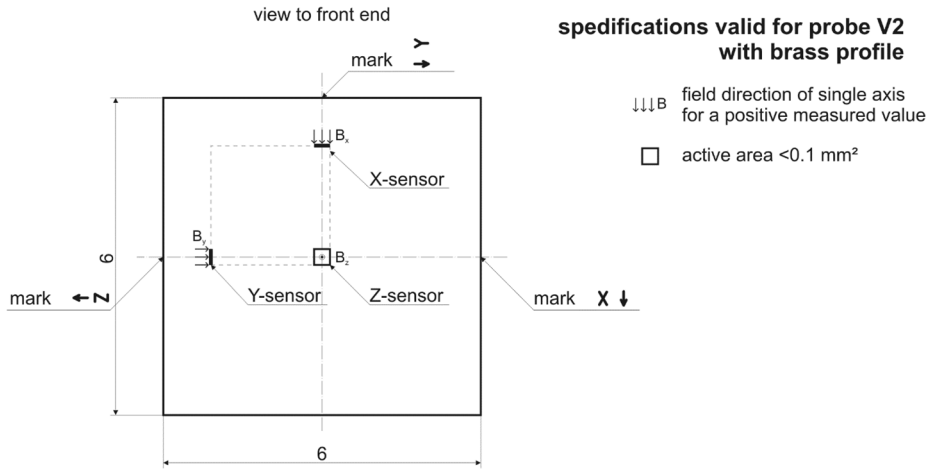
view to front end

spedifications valid for probe V2
with brass profile

$\downarrow\downarrow\downarrow$B field direction of single axis for a positive measured value

□ active area <0.1 mm²

mark Y →

$B_x$

X-sensor

$B_y$

$B_z$

6

mark ← Z

Y-sensor

Z-sensor

mark X ↓

6